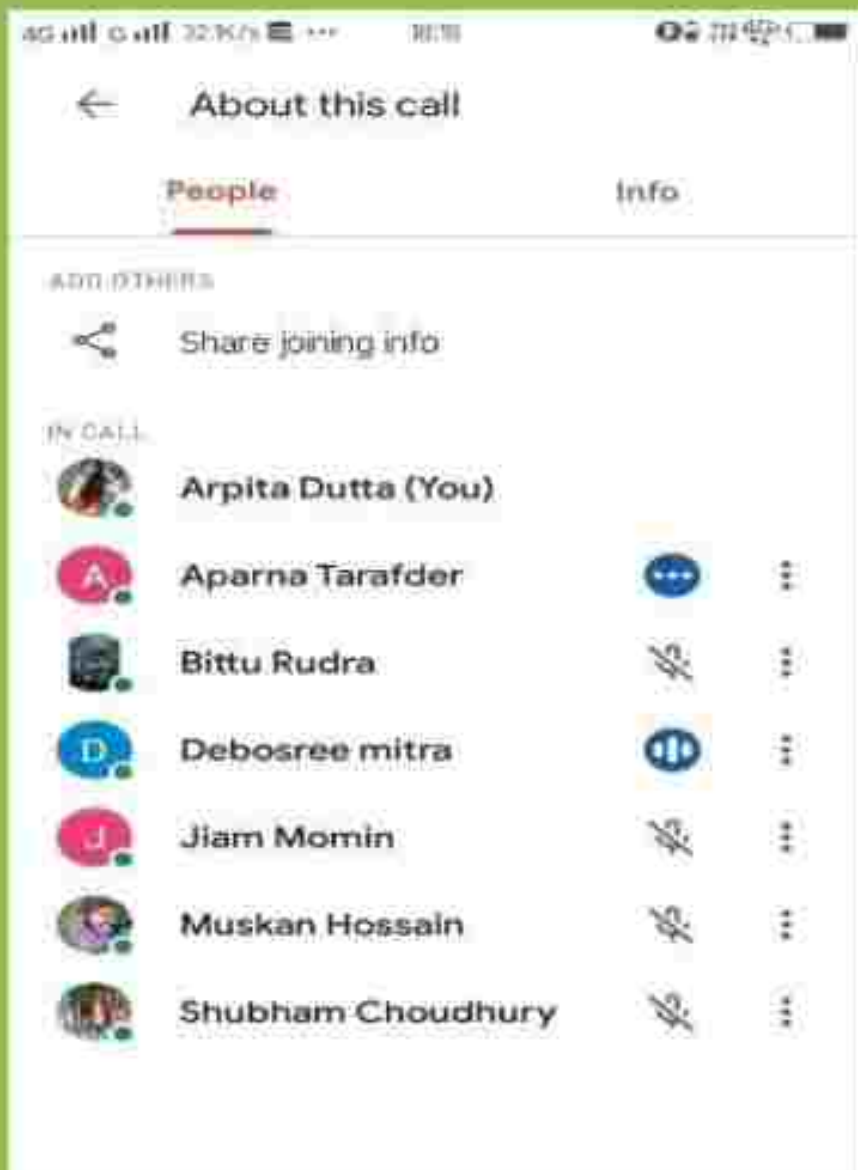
4G 32 K/s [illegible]

About this call

People

Info

ADD OTHERS

Share joining info

IN CALL

Arpita Dutta (You)

A

Aparna Tarafder

Bittu Rudra

D

Debosree mitra

J

Jiam Momin

Muskan Hossain

Shubham Choudhury